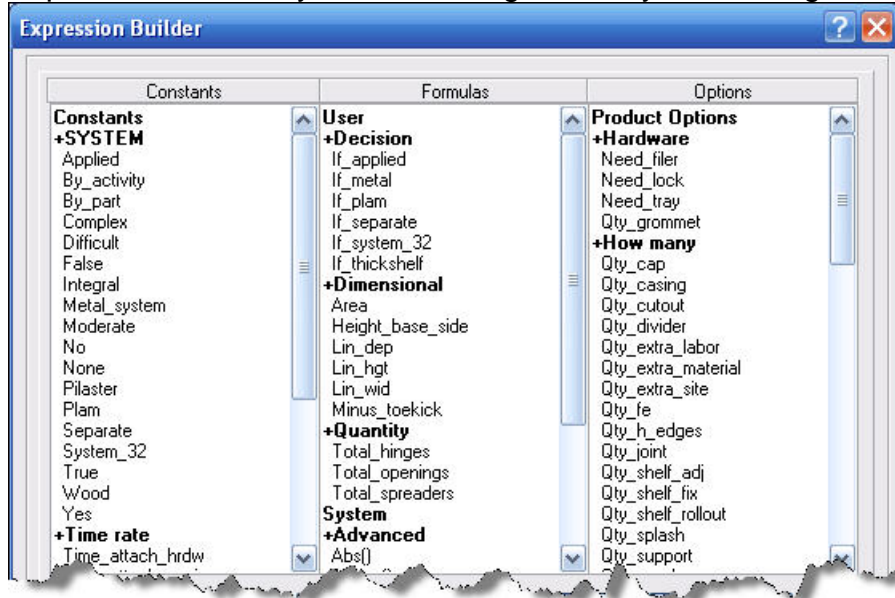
Expression Builder

| Constants | Formulas | Options |
|---|---|---|
| Constants | User | Product Options |
| +SYSTEM | +Decision | +Hardware |
| Applied | If_applied | Need_filer |
| By_activity | If_metal | Need_lock |
| By_part | If_plam | Need_tray |
| Complex | If_separate | Qty_grommet |
| Difficult | If_system_32 | +How many |
| False | If_thickshelf | Qty_cap |
| Integral | +Dimensional | Qty_casing |
| Metal_system | Area | Qty_cutout |
| Moderate | Height_base_side | Qty_divider |
| No | Lin_dep | Qty_extra_labor |
| None | Lin_hgt | Qty_extra_material |
| Pilaster | Lin_wid | Qty_extra_site |
| Plam | Minus_toekick | Qty_fe |
| Separate | +Quantity | Qty_h_edges |
| System_32 | Total_hinges | Qty_joint |
| True | Total_openings | Qty_shelf_adj |
| Wood | Total_spreaders | Qty_shelf_fix |
| Yes | System | Qty_shelf_rollout |
| +Time rate | +Advanced | Qty_splash |
| Time_attach_hrdw | Abs() | Qty_support |